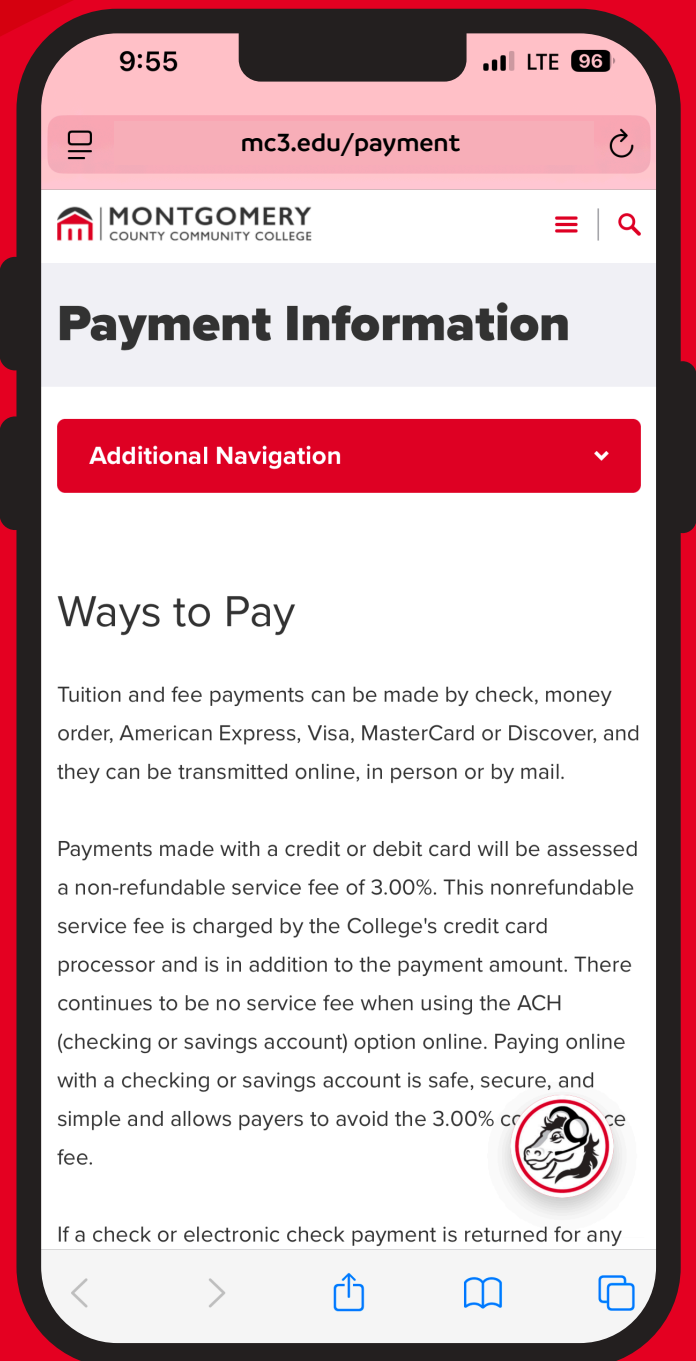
9:55 LTE 96

mc3.edu/payment

MONTGOMERY
COUNTY COMMUNITY COLLEGE

Payment Information

Additional Navigation

Ways to Pay

Tuition and fee payments can be made by check, money order, American Express, Visa, MasterCard or Discover, and they can be transmitted online, in person or by mail.

Payments made with a credit or debit card will be assessed a non-refundable service fee of 3.00%. This nonrefundable service fee is charged by the College's credit card processor and is in addition to the payment amount. There continues to be no service fee when using the ACH (checking or savings account) option online. Paying online with a checking or savings account is safe, secure, and simple and allows payers to avoid the 3.00% co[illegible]ce fee.

If a check or electronic check payment is returned for any